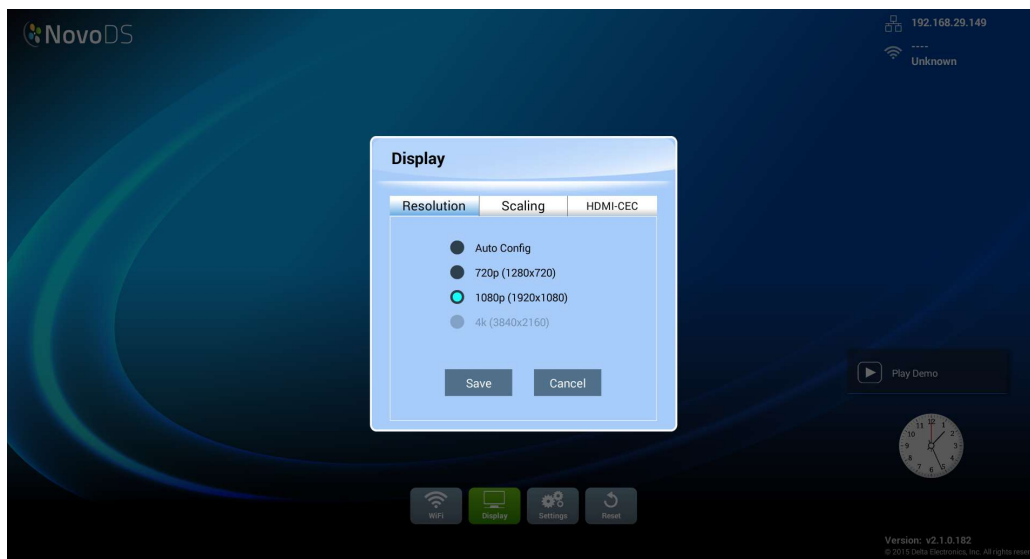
NovoDS

192.168.29.149

----
Unknown

Display

Resolution | Scaling | HDMI-CEC

Auto Config
720p (1280x720)
1080p (1920x1080)
4k (3840x2160)

Save Cancel

Play Demo

WiFi Display Settings Reset

Version: v2.1.0.182
© 2015 Delta Electronics, Inc. All rights res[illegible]